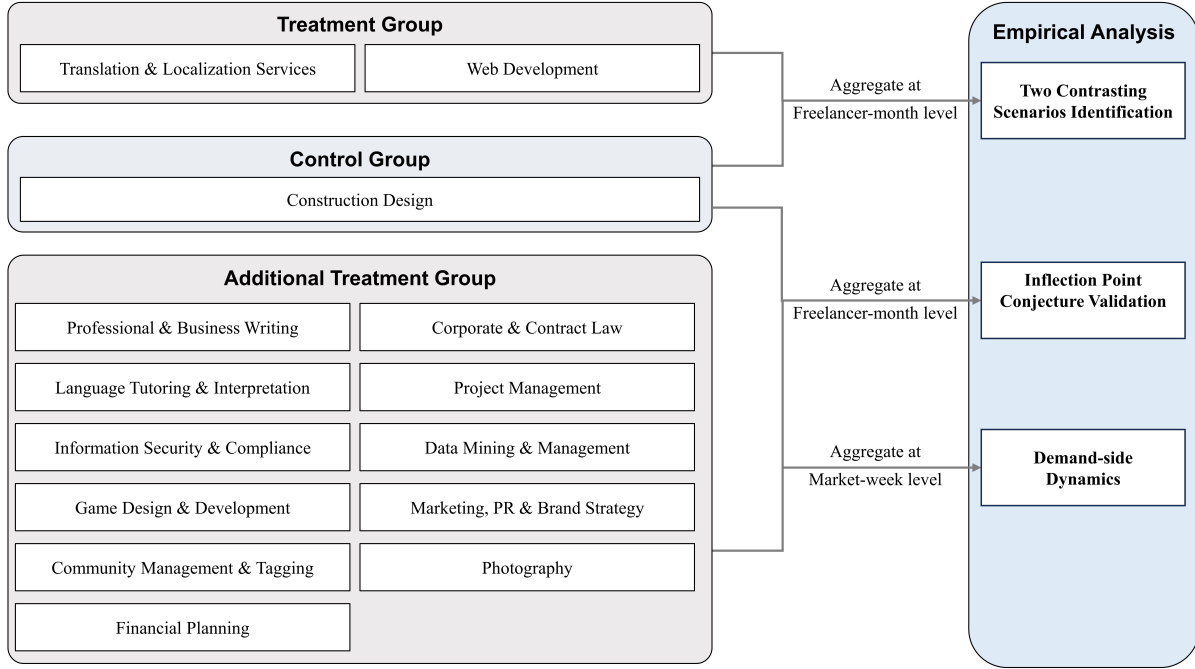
Treatment Group

Translation & Localization Services

Web Development

Control Group

Construction Design

Additional Treatment Group

Professional & Business Writing

Corporate & Contract Law

Language Tutoring & Interpretation

Project Management

Information Security & Compliance

Data Mining & Management

Game Design & Development

Marketing, PR & Brand Strategy

Community Management & Tagging

Photography

Financial Planning

Aggregate at Freelancer-month level

Aggregate at Freelancer-month level

Aggregate at Market-week level

Empirical Analysis

Two Contrasting Scenarios Identification

Inflection Point Conjecture Validation

Demand-side Dynamics